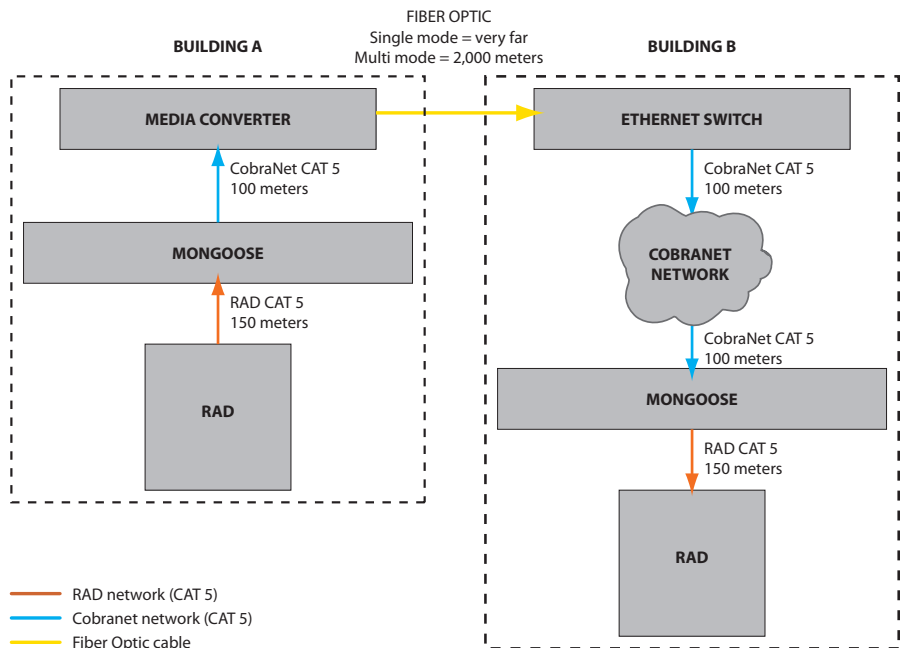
FIBER OPTIC
Single mode = very far
Multi mode = 2,000 meters

BUILDING A

MEDIA CONVERTER

CobraNet CAT 5
100 meters

MONGOOSE

RAD CAT 5
150 meters

RAD

BUILDING B

ETHERNET SWITCH

CobraNet CAT 5
100 meters

COBRANET NETWORK

CobraNet CAT 5
100 meters

MONGOOSE

RAD CAT 5
150 meters

RAD

RAD network (CAT 5)
Cobranet network (CAT 5)
Fiber Optic cable